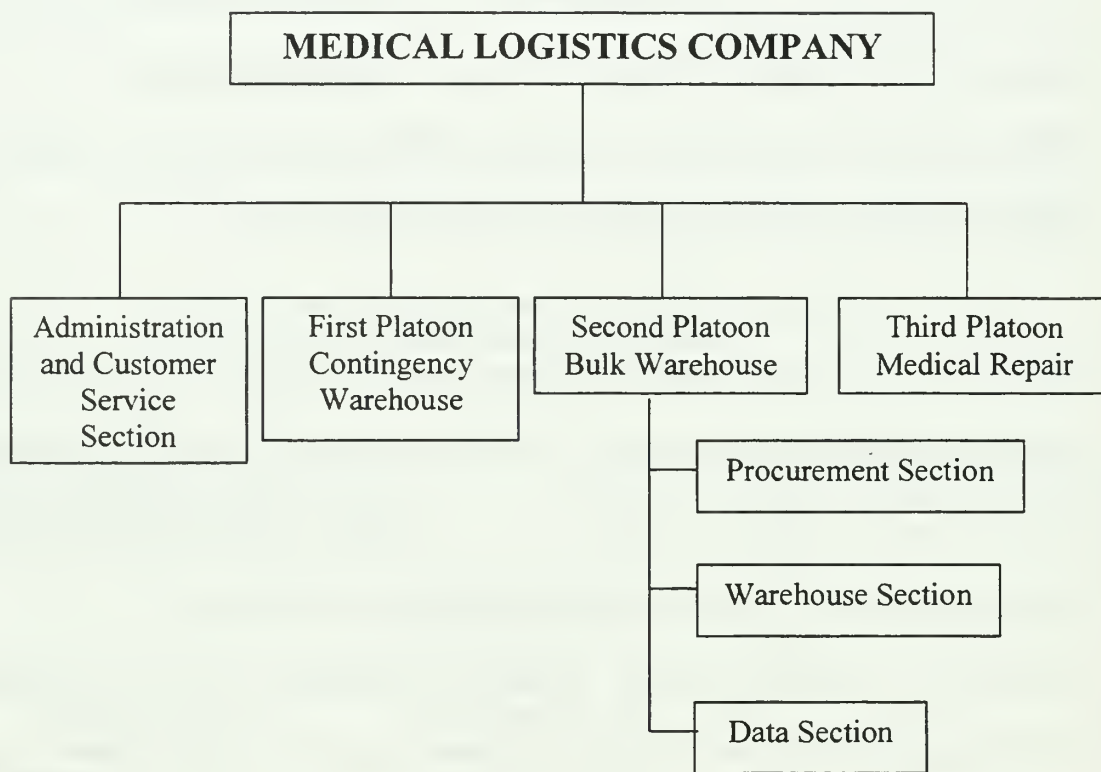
MEDICAL LOGISTICS COMPANY

Administration and Customer Service Section

First Platoon Contingency Warehouse

Second Platoon Bulk Warehouse

Third Platoon Medical Repair

Procurement Section

Warehouse Section

Data Section